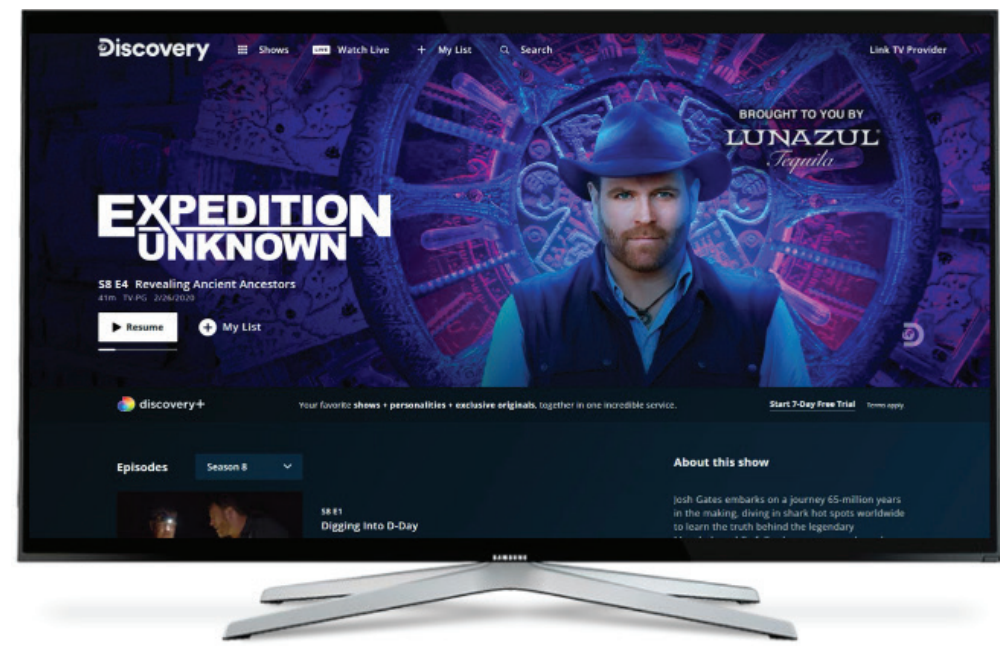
Discovery Shows LIVE Watch Live + My List Search Link TV Provider

BROUGHT TO YOU BY
LUNAZUL
Tequila

EXPEDITION UNKNOWN

S8 E4 Revealing Ancient Ancestors
41m TV-PG 2/26/2020

Resume My List

discovery+ Your favorite shows + personalities + exclusive originals, together in one incredible service. Start 7-Day Free Trial Terms apply

Episodes Season 8

S8 E1
Digging Into D-Day

About this show

Josh Gates embarks on a journey 65-million years in the making, diving in shark hot spots worldwide to learn the truth behind the legendary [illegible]

SAMSUNG